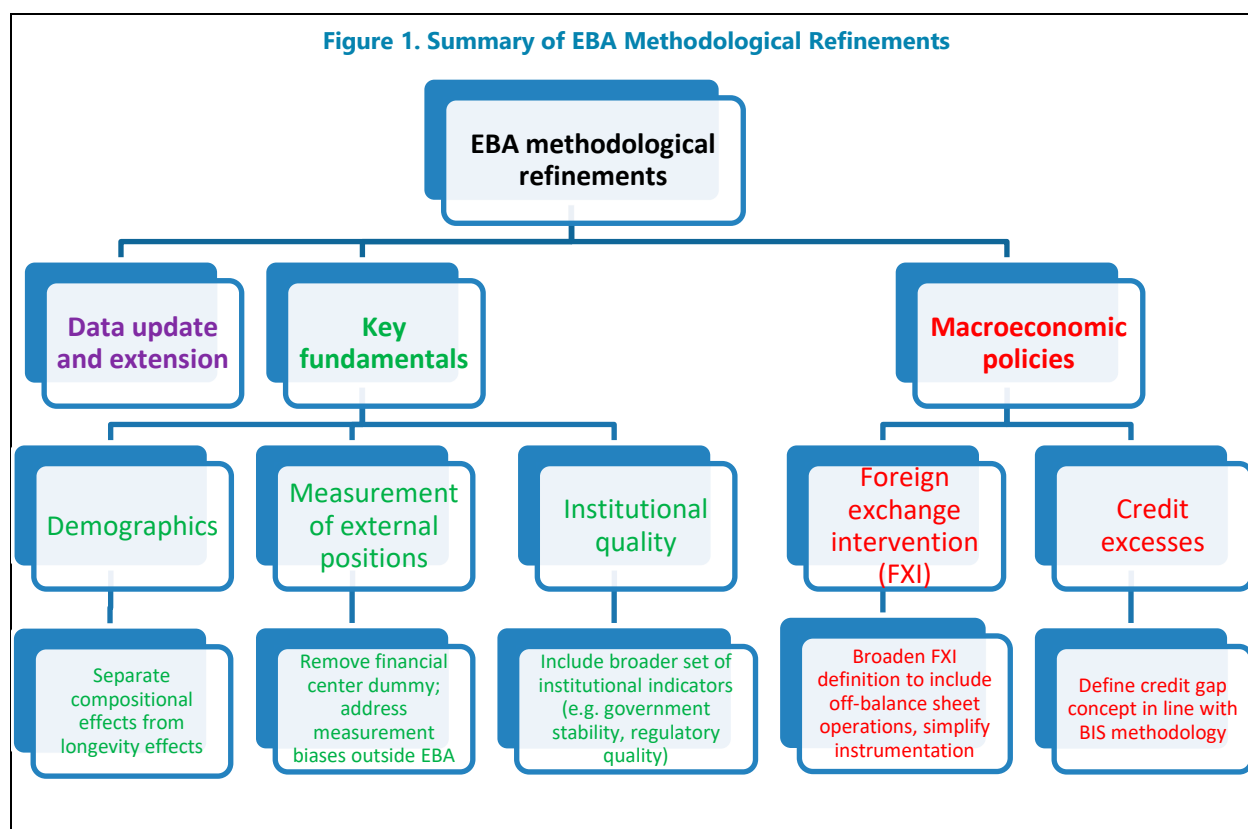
Figure 1. Summary of EBA Methodological Refinements

EBA methodological refinements

Data update and extension

Key fundamentals

Macroeconomic policies

Demographics

Measurement of external positions

Institutional quality

Foreign exchange intervention (FXI)

Credit excesses

Separate compositional effects from longevity effects

Remove financial center dummy; address measurement biases outside EBA

Include broader set of institutional indicators (e.g. government stability, regulatory quality)

Broaden FXI definition to include off-balance sheet operations, simplify instrumentation

Define credit gap concept in line with BIS methodology